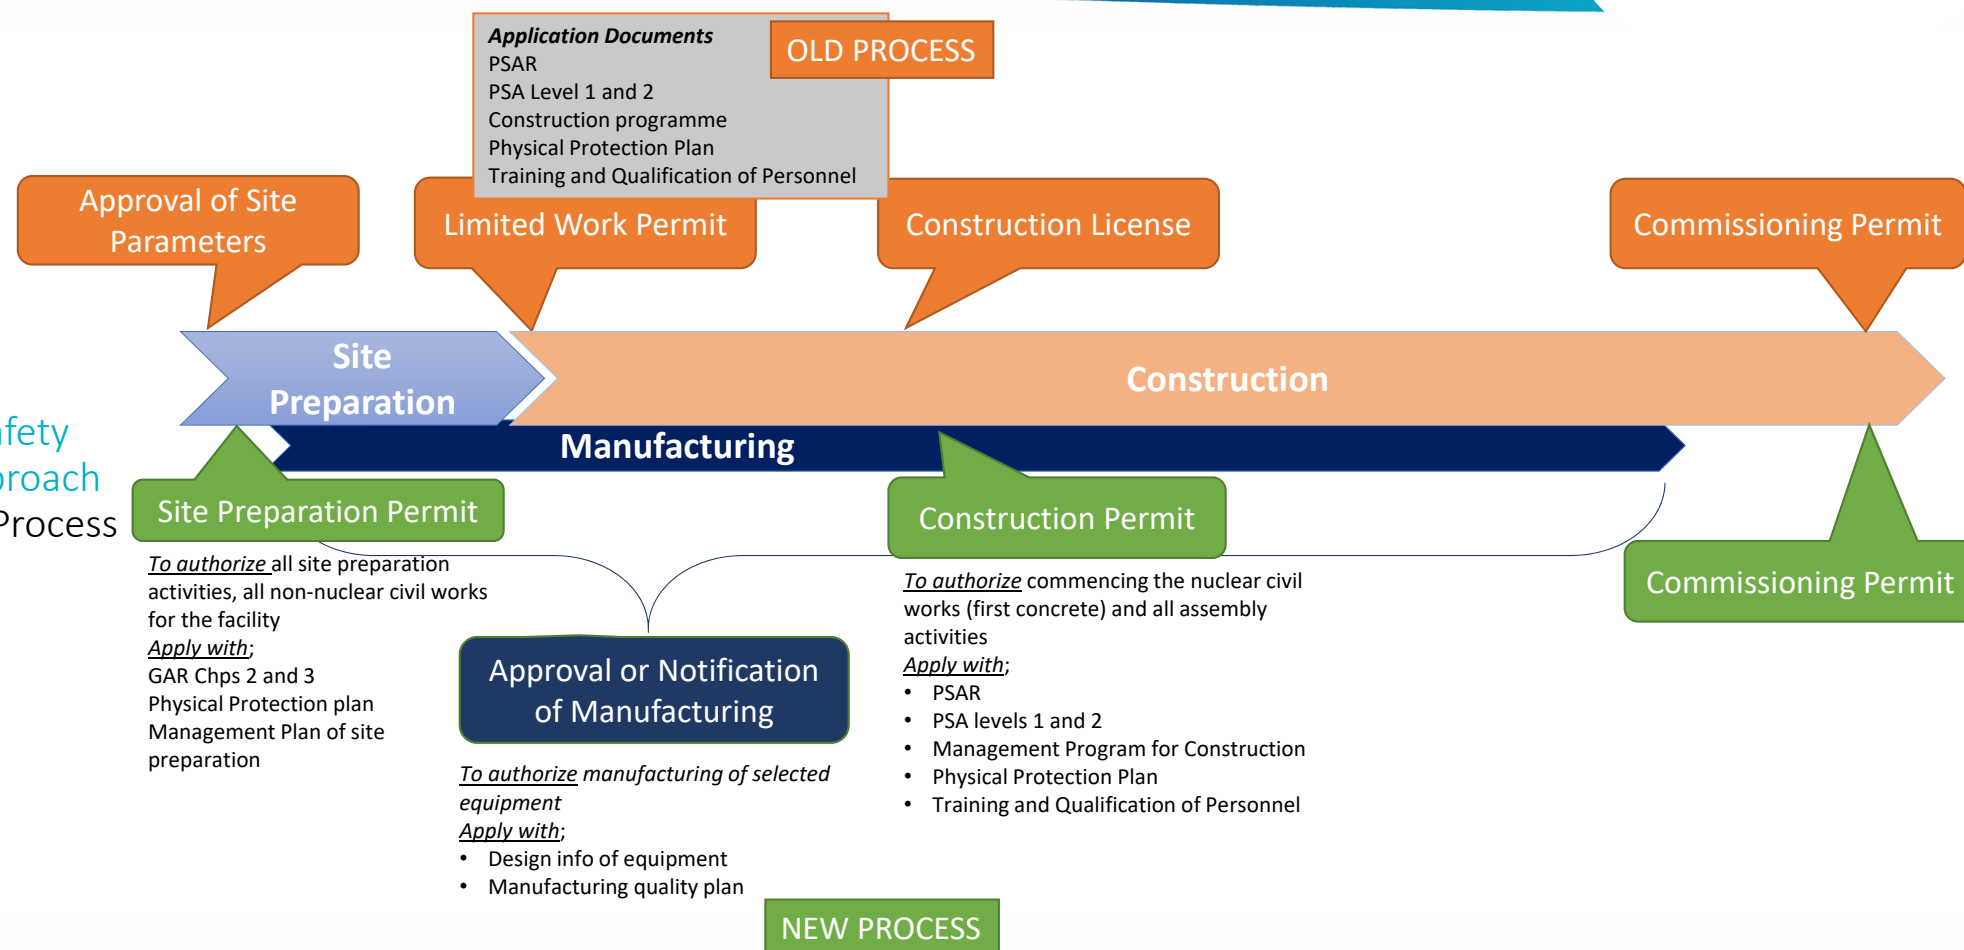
Application Documents
PSAR
PSA Level 1 and 2
Construction programme
Physical Protection Plan
Training and Qualification of Personnel

OLD PROCESS

Approval of Site Parameters

Limited Work Permit

Construction License

Commissioning Permit

fety
roach
Process

Site Preparation

Construction

Manufacturing

Site Preparation Permit

Construction Permit

Commissioning Permit

To authorize all site preparation activities, all non-nuclear civil works for the facility
Apply with;
GAR Chps 2 and 3
Physical Protection plan
Management Plan of site preparation

Approval or Notification of Manufacturing

To authorize manufacturing of selected equipment
Apply with;
• Design info of equipment
• Manufacturing quality plan

To authorize commencing the nuclear civil works (first concrete) and all assembly activities
Apply with;
• PSAR
• PSA levels 1 and 2
• Management Program for Construction
• Physical Protection Plan
• Training and Qualification of Personnel

NEW PROCESS